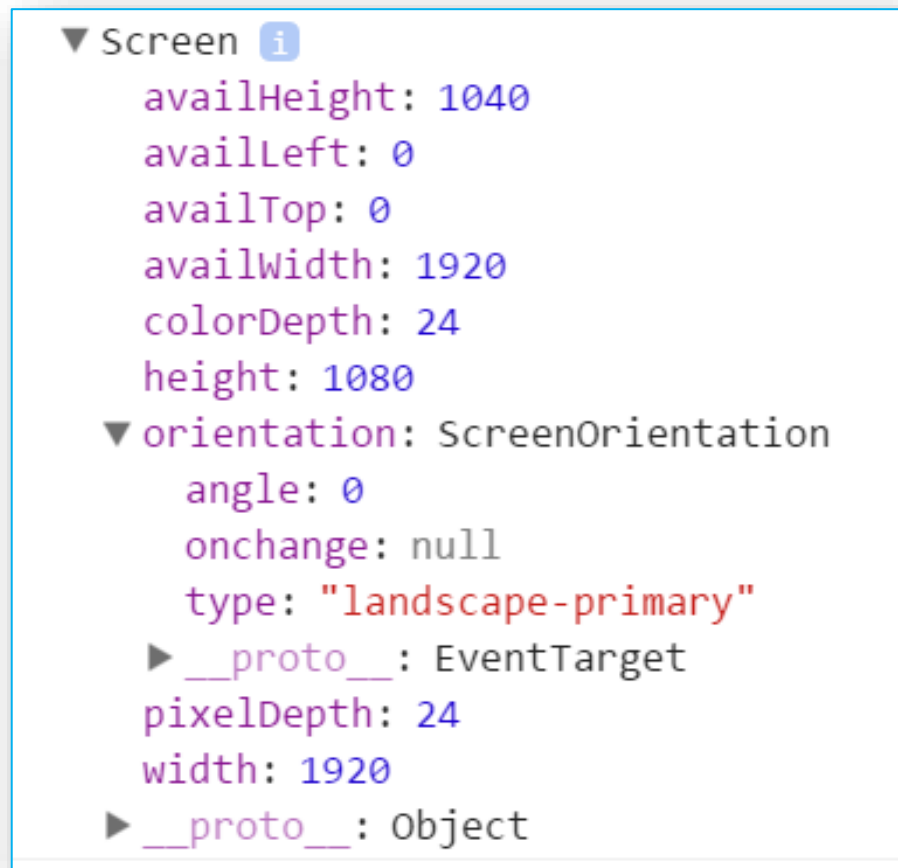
▼ Screen i
availHeight: 1040
availLeft: 0
availTop: 0
availWidth: 1920
colorDepth: 24
height: 1080
▼ orientation: ScreenOrientation
angle: 0
onchange: null
type: "landscape-primary"
▶ \_\_proto\_\_: EventTarget
pixelDepth: 24
width: 1920
▶ \_\_proto\_\_: Object